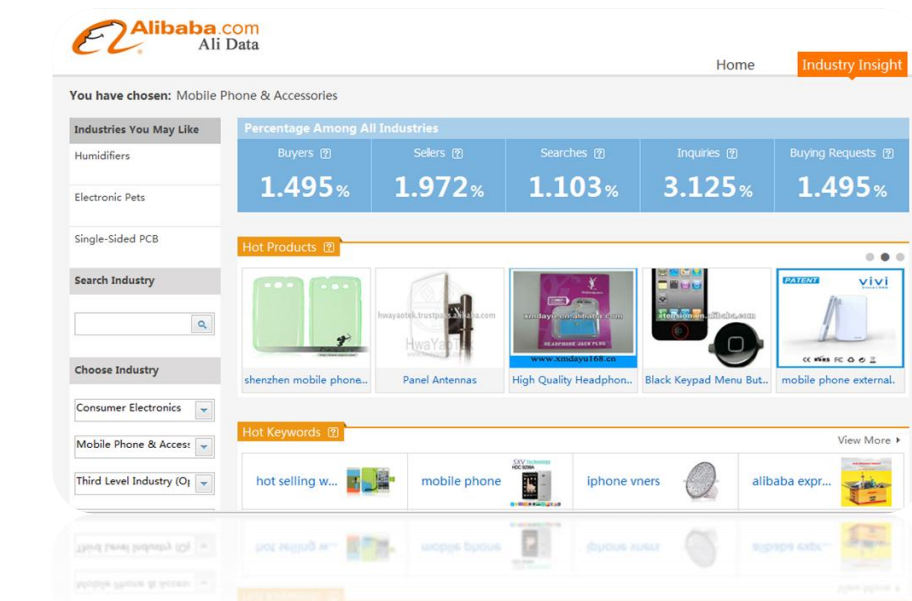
Alibaba.com
Ali Data

Home
Industry Insight

You have chosen: Mobile Phone & Accessories

Industries You May Like
Humidifiers
Electronic Pets
Single-Sided PCB

Search Industry

Choose Industry
Consumer Electronics
Mobile Phone & Access
Third Level Industry (O

Percentage Among All Industries

| Buyers | Sellers | Searches | Inquiries | Buying Requests |
|---|---|---|---|---|
| 1.495% | 1.972% | 1.103% | 3.125% | 1.495% |

Hot Products
shenzhen mobile phone..
Panel Antennas
High Quality Headphon..
Black Keypad Menu But..
mobile phone external.

PATENT
vivi

Hot Keywords
View More
hot selling w...
mobile phone
iphone vners
alibaba expr...